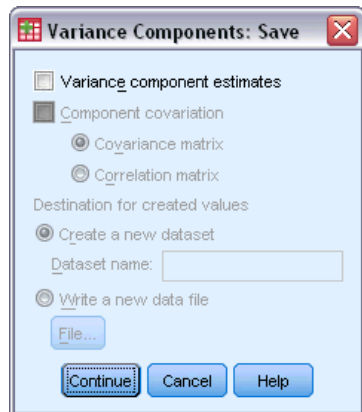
Variance Components: Save

Variance component estimates

Component covariation

Covariance matrix

Correlation matrix

Destination for created values

Create a new dataset

Dataset name:

Write a new data file

File...

Continue Cancel Help